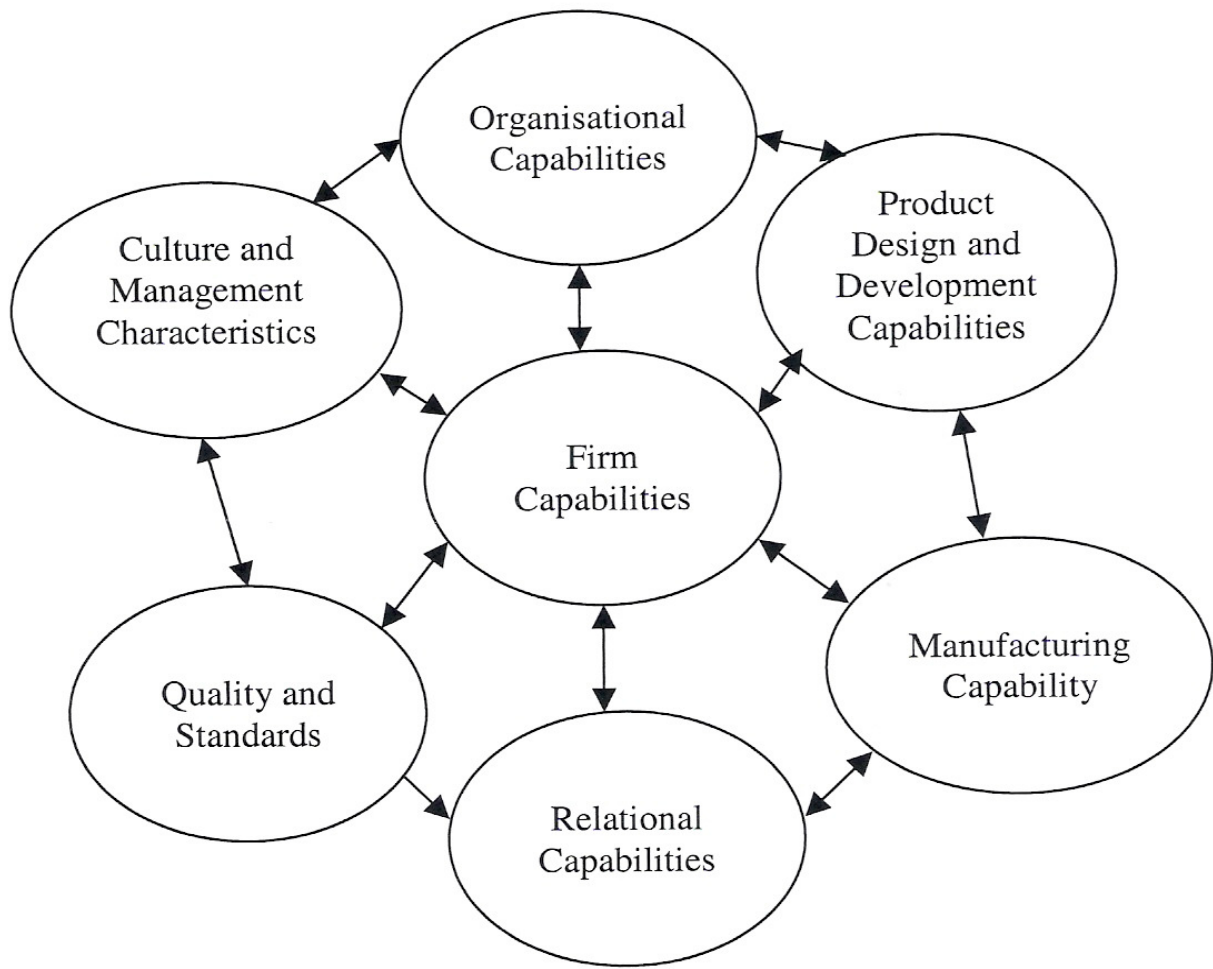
Organisational Capabilities

Culture and Management Characteristics

Product Design and Development Capabilities

Firm Capabilities

Quality and Standards

Manufacturing Capability

Relational Capabilities